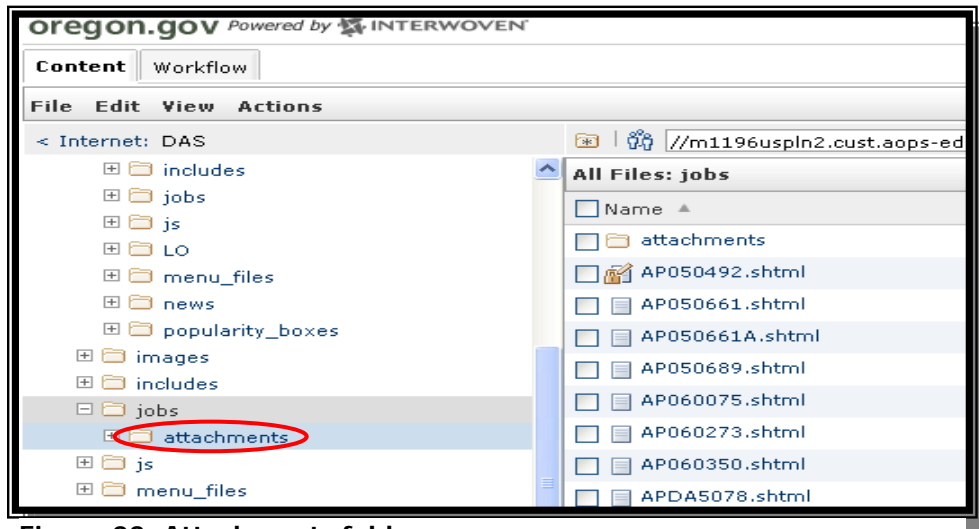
oregon.gov Powered by INTERWOVEN

Content Workflow

File Edit View Actions

< Internet: DAS

includes
jobs
js
LO
menu_files
news
popularity_boxes
images
includes
jobs
attachments
js
menu_files

//m1196uspln2.cust.aops-ed

All Files: jobs

Name

attachments
AP050492.shtml
AP050661.shtml
AP050661A.shtml
AP050689.shtml
AP060075.shtml
AP060273.shtml
AP060350.shtml
APDA5078.shtml

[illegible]